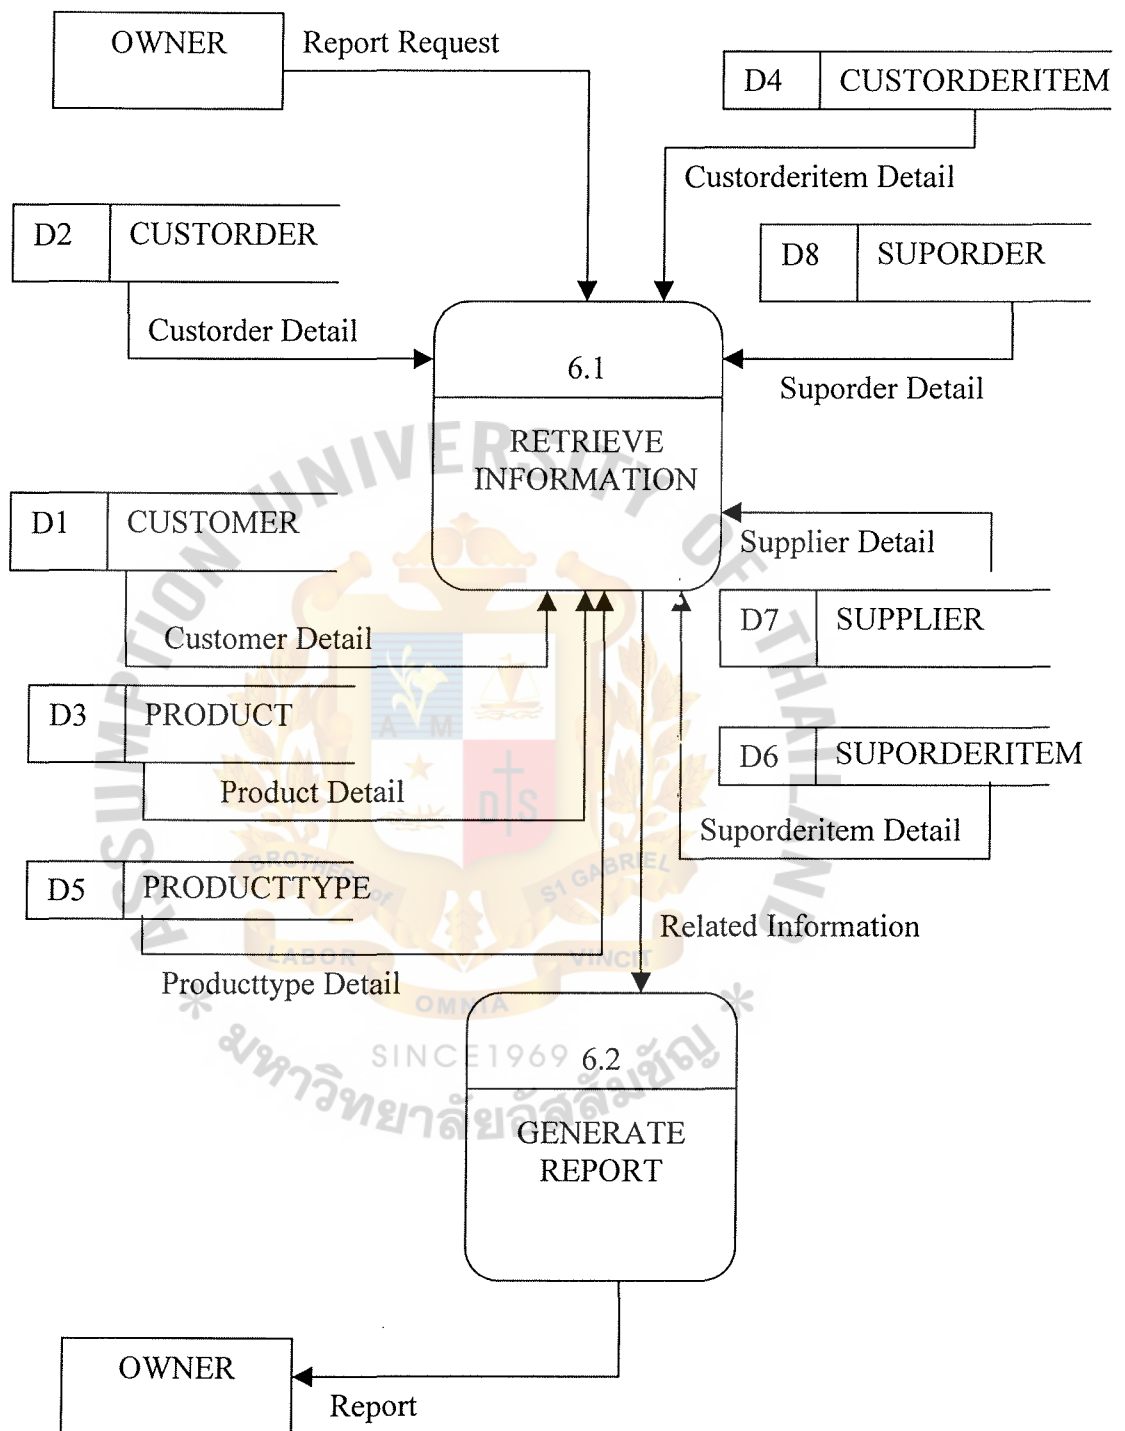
OWNER

Report Request

D4 CUSTORDERITEM

Custorderitem Detail

D2 CUSTORDER

D8 SUPORDER

Custorder Detail

6.1

RETRIEVE INFORMATION

Suporder Detail

D1 CUSTOMER

Supplier Detail

D7 SUPPLIER

Customer Detail

D3 PRODUCT

D6 SUPORDERITEM

Product Detail

Suporderitem Detail

D5 PRODUCTTYPE

Related Information

Producttype Detail

6.2

GENERATE REPORT

OWNER

Report

ASSUMPTION UNIVERSITY OF THAILAND

LABOR OMNIA VINCIT

ST GABRIEL

SINCE1969

มหาวิทยาลัยอัสสัมชัญ